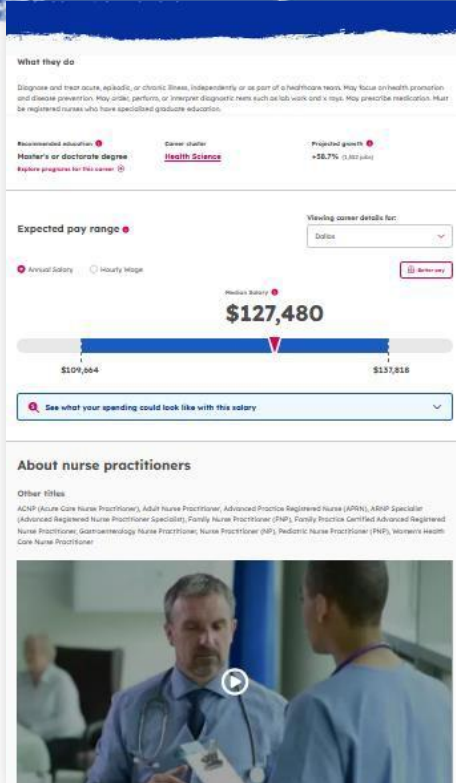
What they do

Diagnose and treat acute, episodic, or chronic illness, independently or as part of a healthcare team. May focus on health promotion and disease prevention. May order, perform, or interpret diagnostic tests such as lab work and x rays. May prescribe medication. Must be registered nurses who have specialized graduate education.

Recommended education
Master's or doctorate degree
Explore programs for this career

Career cluster
Health Science

Projected growth
+58.7% (1,350 jobs)

Expected pay range

Viewing career details for:
Dallas

Annual Salary Hourly Wage

Better pay

Median Salary
$127,480

$109,664

$157,816

See what your spending could look like with this salary

About nurse practitioners

Other titles

ACNP (Acute Care Nurse Practitioner), Adult Nurse Practitioner, Advanced Practice Registered Nurse (APRN), ARNP Specialist (Advanced Registered Nurse Practitioner Specialist), Family Nurse Practitioner (FNP), Family Practice Certified Advanced Registered Nurse Practitioner, Gastroenterology Nurse Practitioner, Nurse Practitioner (NP), Pediatric Nurse Practitioner (PNP), Women's Health Care Nurse Practitioner